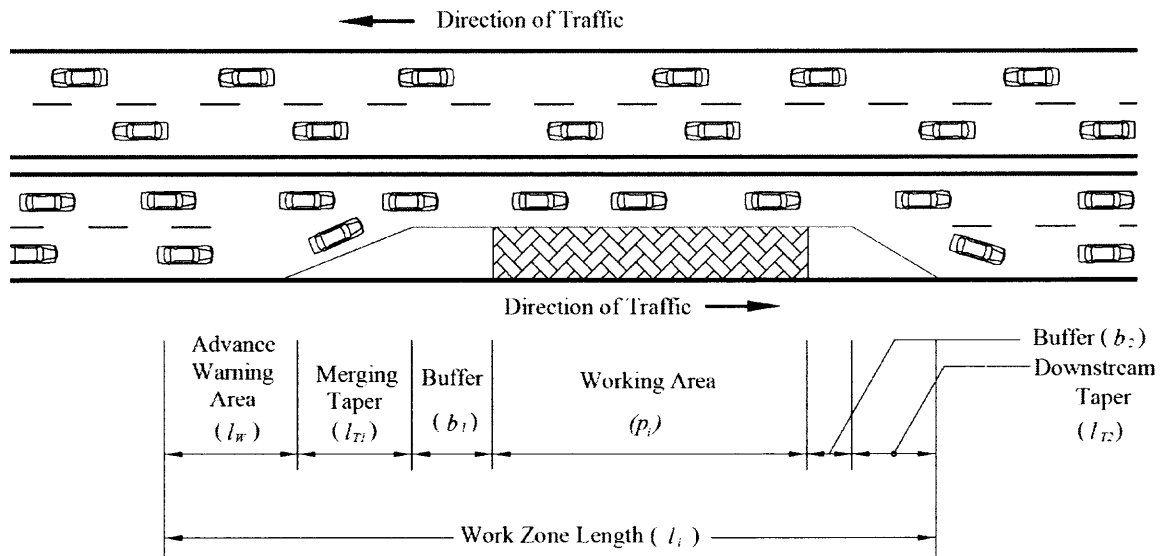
Direction of Traffic

Direction of Traffic

Advance Warning Area ($l_W$)

Merging Taper ($l_{T1}$)

Buffer ($b_1$)

Working Area ($p_i$)

Buffer ($b_2$)

Downstream Taper ($l_{T2}$)

Work Zone Length ($l_i$)